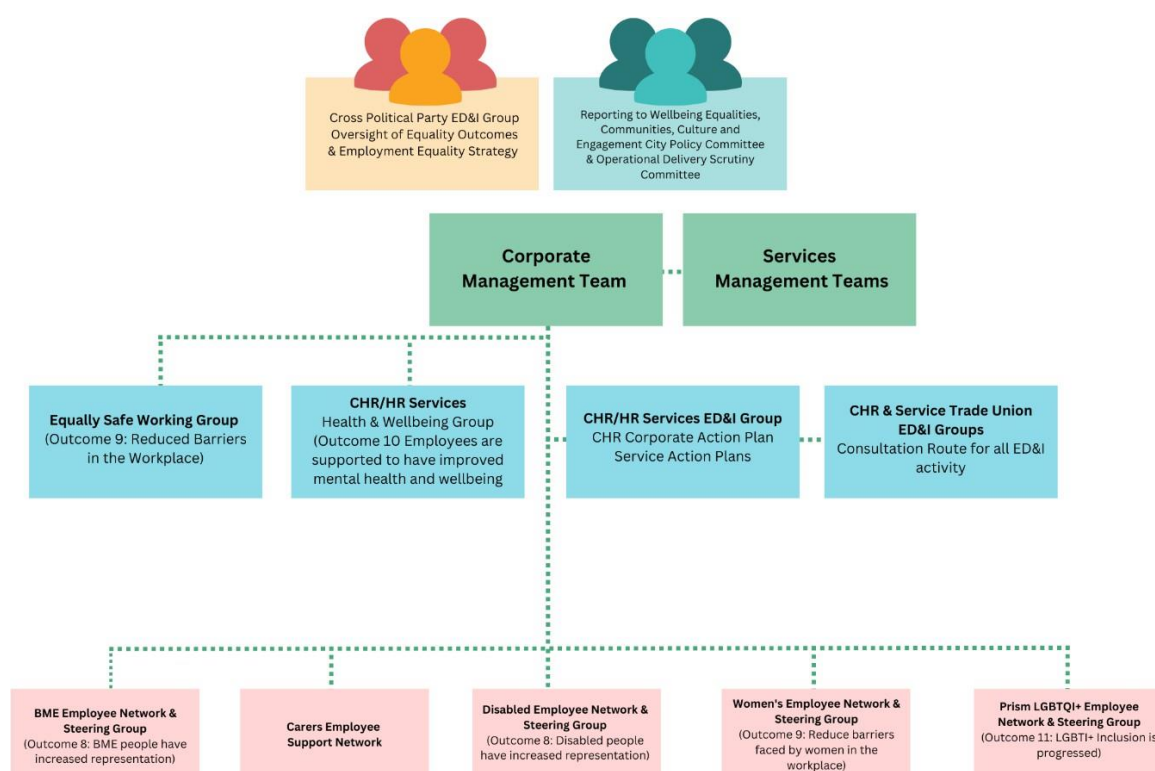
Cross Political Party ED&I Group Oversight of Equality Outcomes & Employment Equality Strategy

Reporting to Wellbeing Equalities, Communities, Culture and Engagement City Policy Committee & Operational Delivery Scrutiny Committee

Corporate Management Team

Services Management Teams

Equally Safe Working Group (Outcome 9: Reduced Barriers in the Workplace)

CHR/HR Services Health & Wellbeing Group (Outcome 10 Employees are supported to have improved mental health and wellbeing

CHR/HR Services ED&I Group CHR Corporate Action Plan Service Action Plans

CHR & Service Trade Union ED&I Groups Consultation Route for all ED&I activity

BME Employee Network & Steering Group (Outcome 8: BME people have increased representation)

Carers Employee Support Network

Disabled Employee Network & Steering Group (Outcome 8: Disabled people have increased representation)

Women's Employee Network & Steering Group (Outcome 9: Reduce barriers faced by women in the workplace)

Prism LGBTQI+ Employee Network & Steering Group (Outcome 11: LGBTI+ Inclusion is progressed)